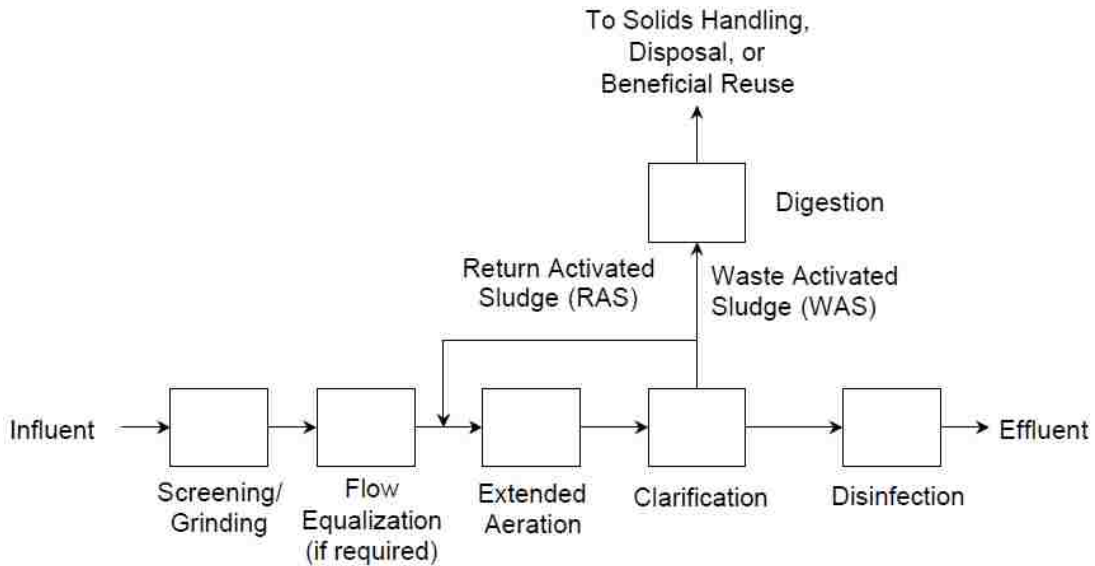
To Solids Handling, Disposal, or Beneficial Reuse

Digestion

Return Activated Sludge (RAS)

Waste Activated Sludge (WAS)

Influent

Effluent

Screening/ Grinding

Flow Equalization (if required)

Extended Aeration

Clarification

Disinfection